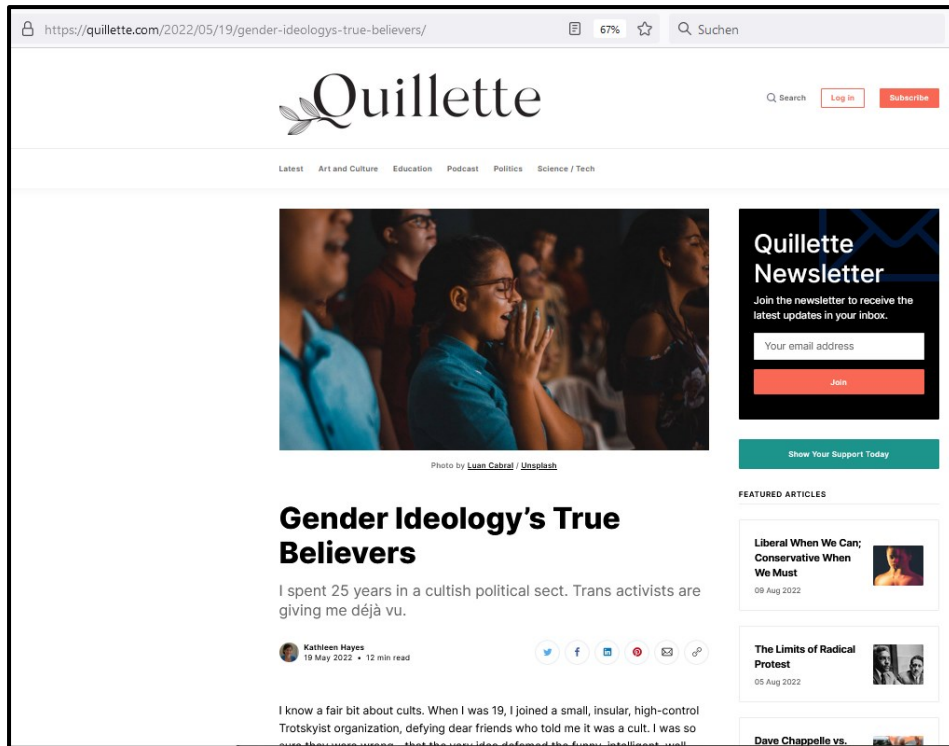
https://quillette.com/2022/05/19/gender-ideologys-true-believers/

67%

Suchen

Quillette

Search

Log in

Subscribe

Latest Art and Culture Education Podcast Politics Science / Tech

Photo by Luan Cabral / Unsplash

Gender Ideology's True Believers

I spent 25 years in a cultish political sect. Trans activists are giving me déjà vu.

Kathleen Hayes
19 May 2022 • 12 min read

I know a fair bit about cults. When I was 19, I joined a small, insular, high-control Trotskyist organization, defying dear friends who told me it was a cult. I was so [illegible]

Quillette Newsletter

Join the newsletter to receive the latest updates in your inbox.

Your email address

Join

Show Your Support Today

FEATURED ARTICLES

Liberal When We Can; Conservative When We Must
09 Aug 2022

The Limits of Radical Protest
05 Aug 2022

Dave Chappelle vs. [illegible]